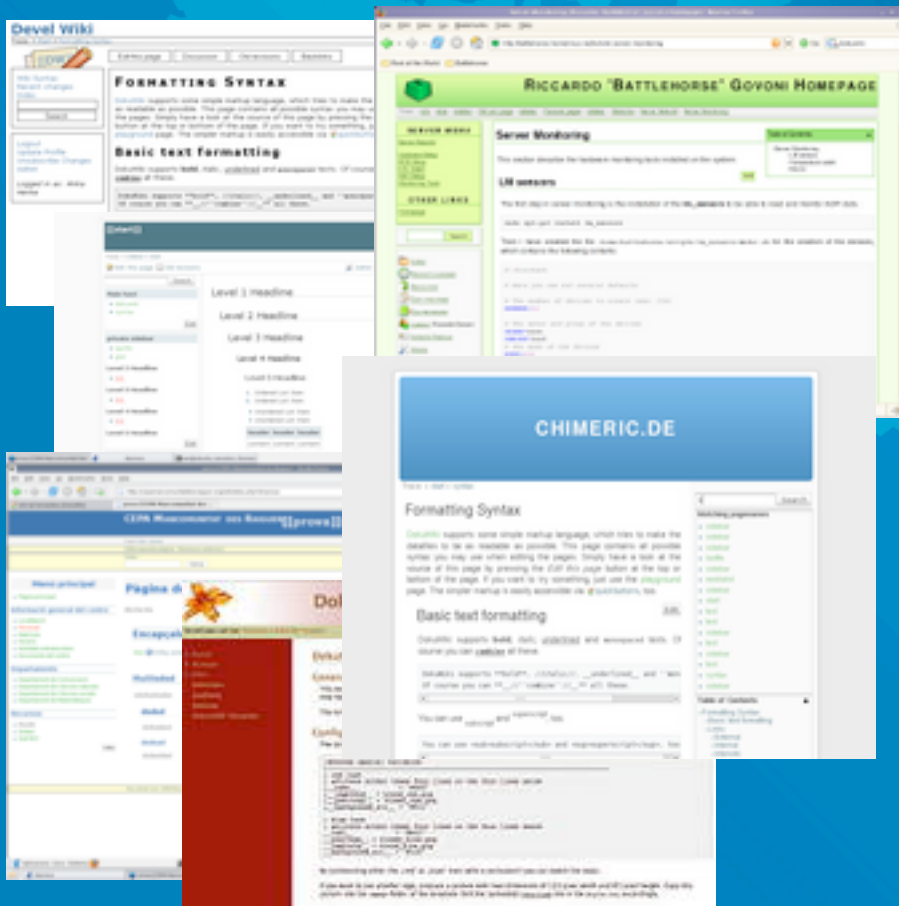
Devel Wiki

Edit this page | Discussion | Old revisions | Backlinks

Formatting Syntax

Basic text formatting

Level 1 Headline

Level 2 Headline

Level 3 Headline

Level 4 Headline

Level 5 Headline

Riccardo "Battlehorse" Govoni Homepage

Server Monitoring

LM sensors

Table of Contents

CHIMERIC.DE

Formatting Syntax

DokuWiki supports some simple markup language, which tries to make the datafiles to be as readable as possible. This page contains all possible syntax you may use when editing the pages. Simply have a look at the source of this page by pressing the Edit this page button at the top or bottom of the page. If you want to try something, just use the playground page. The simpler markup is easily accessible via quickbuttons, too.

Basic text formatting

DokuWiki supports bold, italic, underlined and monospaced texts. Of course you can combine all these.

DokuWiki supports **bold**, //italic//, __underlined__ and ''mon
Of course you can **__//''combine''//__** all these.

You can use subscript and superscript, too.

Table of Contents

Search

Matching pagenames

CEPA

Menú principal

Página d

Dok